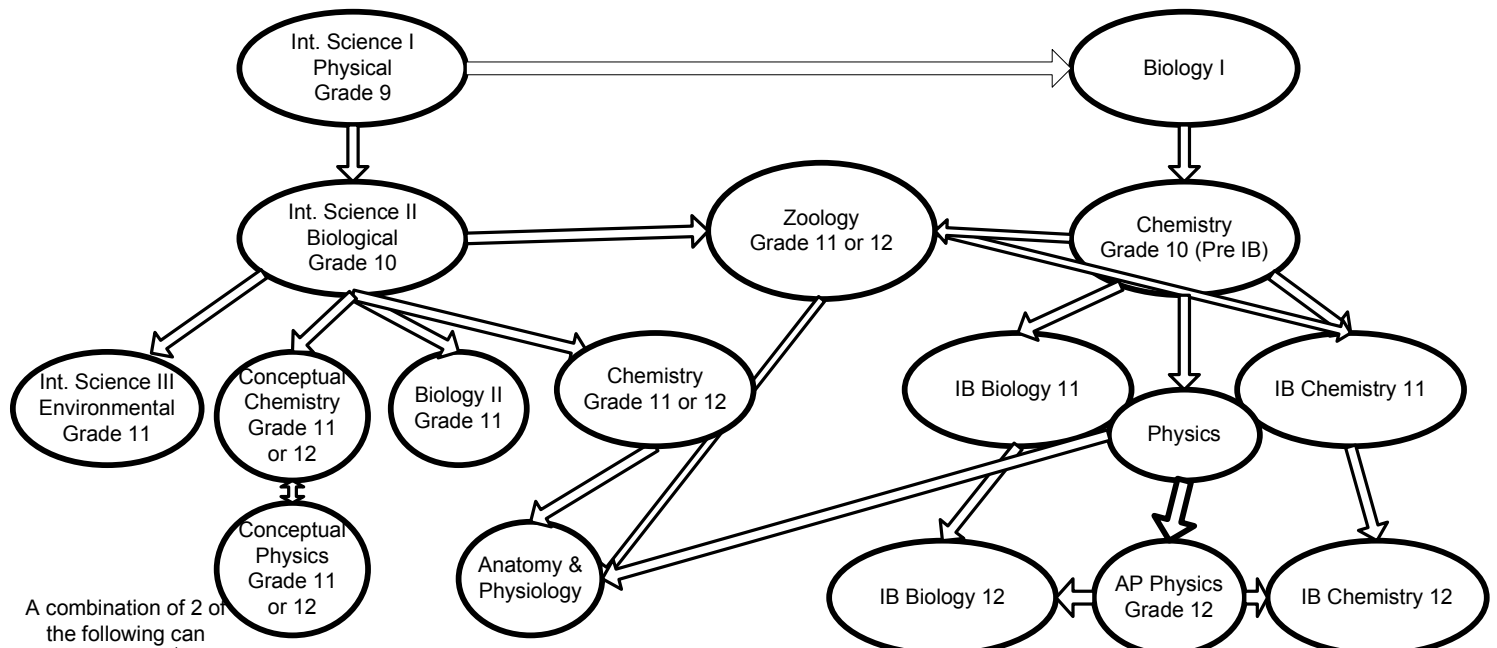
Int. Science I
Physical
Grade 9

Biology I

Int. Science II
Biological
Grade 10

Zoology
Grade 11 or 12

Chemistry
Grade 10 (Pre IB)

Int. Science III
Environmental
Grade 11

Conceptual
Chemistry
Grade 11
or 12

Biology II
Grade 11

Chemistry
Grade 11 or 12

IB Biology 11

IB Chemistry 11

Physics

Conceptual
Physics
Grade 11
or 12

Anatomy &
Physiology

IB Biology 12

AP Physics
Grade 12

IB Chemistry 12

A combination of 2 of
the following can
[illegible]